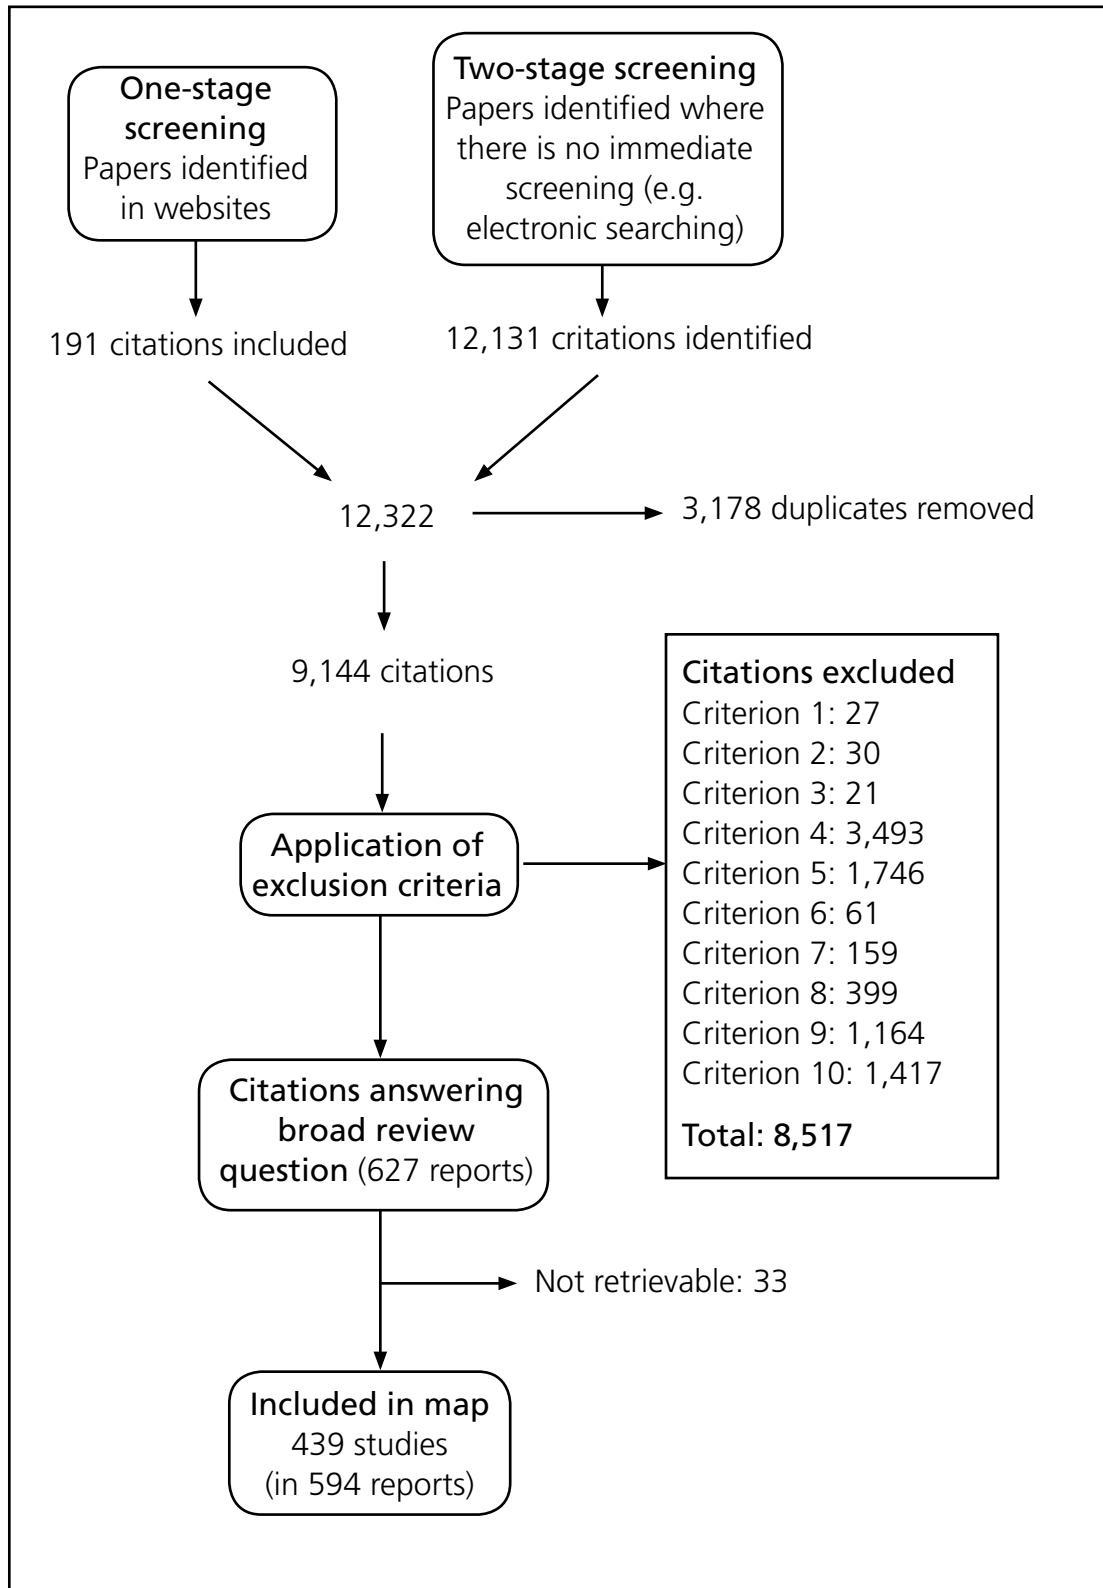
One-stage screening
Papers identified in websites

Two-stage screening
Papers identified where there is no immediate screening (e.g. electronic searching)

191 citations included

12,131 citations identified

12,322

3,178 duplicates removed

9,144 citations

Citations excluded
Criterion 1: 27
Criterion 2: 30
Criterion 3: 21
Criterion 4: 3,493
Criterion 5: 1,746
Criterion 6: 61
Criterion 7: 159
Criterion 8: 399
Criterion 9: 1,164
Criterion 10: 1,417
Total: 8,517

Application of exclusion criteria

Citations answering broad review question (627 reports)

Not retrievable: 33

Included in map
439 studies
(in 594 reports)